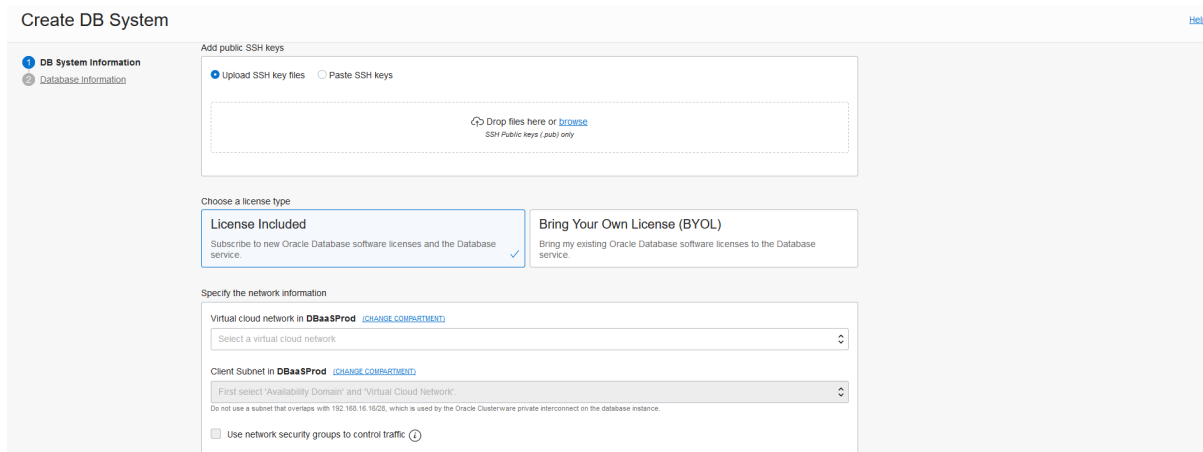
Create DB System

Hel

1 DB System Information
2 Database Information

Add public SSH keys

Upload SSH key files  Paste SSH keys

Drop files here or browse
SSH Public keys (.pub) only

Choose a license type

License Included
Subscribe to new Oracle Database software licenses and the Database service.

Bring Your Own License (BYOL)
Bring my existing Oracle Database software licenses to the Database service.

Specify the network information

Virtual cloud network in DBaaSProd (CHANGE COMPARTMENT)

Select a virtual cloud network

Client Subnet in DBaaSProd (CHANGE COMPARTMENT)

First select 'Availability Domain' and 'Virtual Cloud Network'.

Do not use a subnet that overlaps with 192.168.16.16/28, which is used by the Oracle Clusterware private interconnect on the database instance.

Use network security groups to control traffic